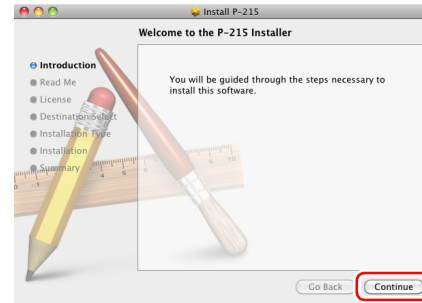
Install P-215

Welcome to the P-215 Installer

Introduction
Read Me
License
Destination Select
Installation Type
Installation
Summary

You will be guided through the steps necessary to install this software.

Go Back
Continue